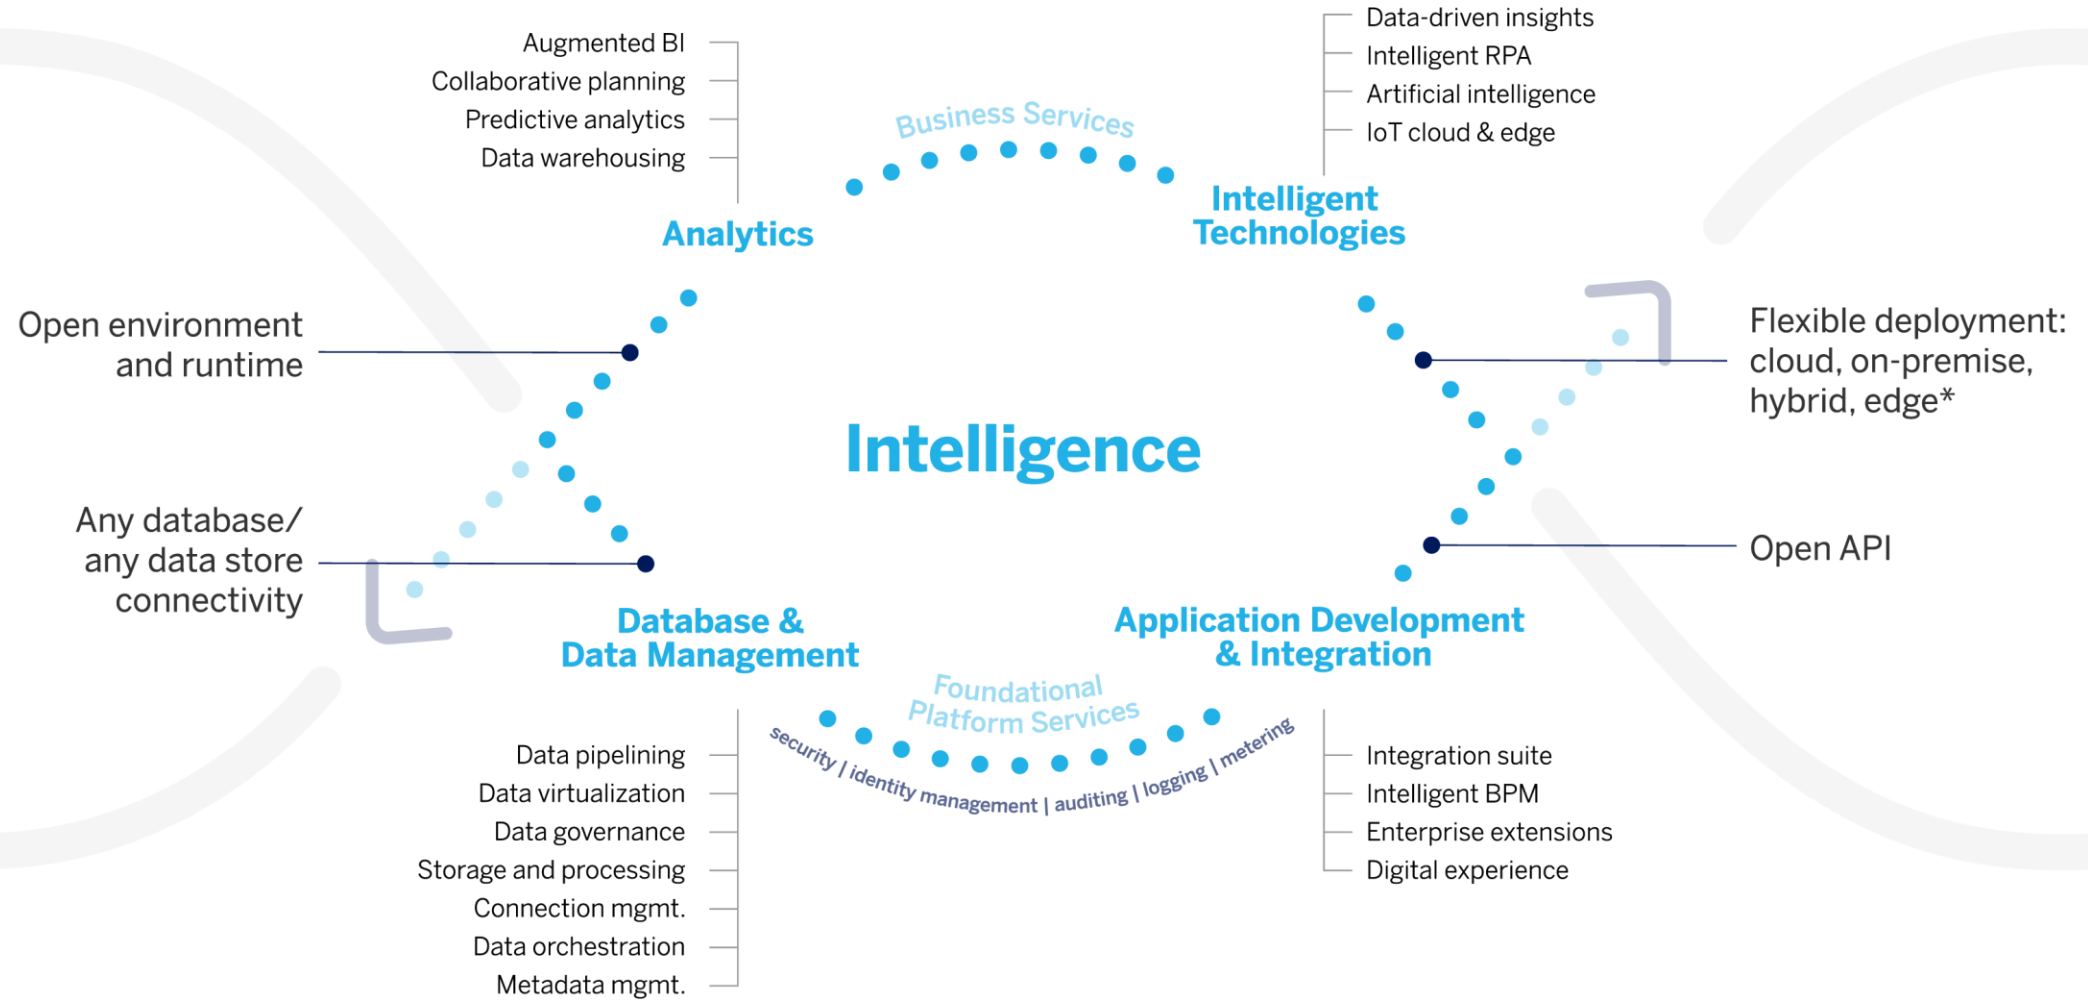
Augmented BI
Collaborative planning
Predictive analytics
Data warehousing

Business Services

Data-driven insights
Intelligent RPA
Artificial intelligence
IoT cloud & edge

Analytics

Intelligent Technologies

Open environment and runtime

Flexible deployment: cloud, on-premise, hybrid, edge*

Intelligence

Any database/ any data store connectivity

Open API

Database & Data Management

Application Development & Integration

Foundational Platform Services

security | identity management | auditing | logging | metering

Data pipelining
Data virtualization
Data governance
Storage and processing
Connection mgmt.
Data orchestration
Metadata mgmt.

Integration suite
Intelligent BPM
Enterprise extensions
Digital experience